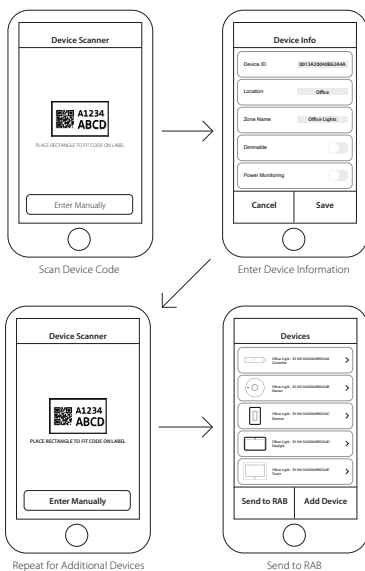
Device Scanner

A1234
ABCD

PLACE RECTANGLE TO FIT CODE ON LABEL

Enter Manually

Scan Device Code

Device Info

| Device ID | 0013A20040B62A4A |
|---|---|
| Location | Office |
| Zone Name | Office Lights |
| Dimmable | |
| Power Monitoring | |

Cancel

Save

Enter Device Information

Device Scanner

A1234
ABCD

PLACE RECTANGLE TO FIT CODE ON LABEL

Enter Manually

Repeat for Additional Devices

Devices

Office Light - ID 0013A20040B62A4A
Controller

Office Light - ID 0013A20040B62A4B
Sensor

Office Light - ID 0013A20040B62A4C
Dimmer

Office Light - ID 0013A20040B62A4D
Daylight

Office Light - ID 0013A20040B62A4E
Touch

Send to RAB

Add Device

Send to RAB